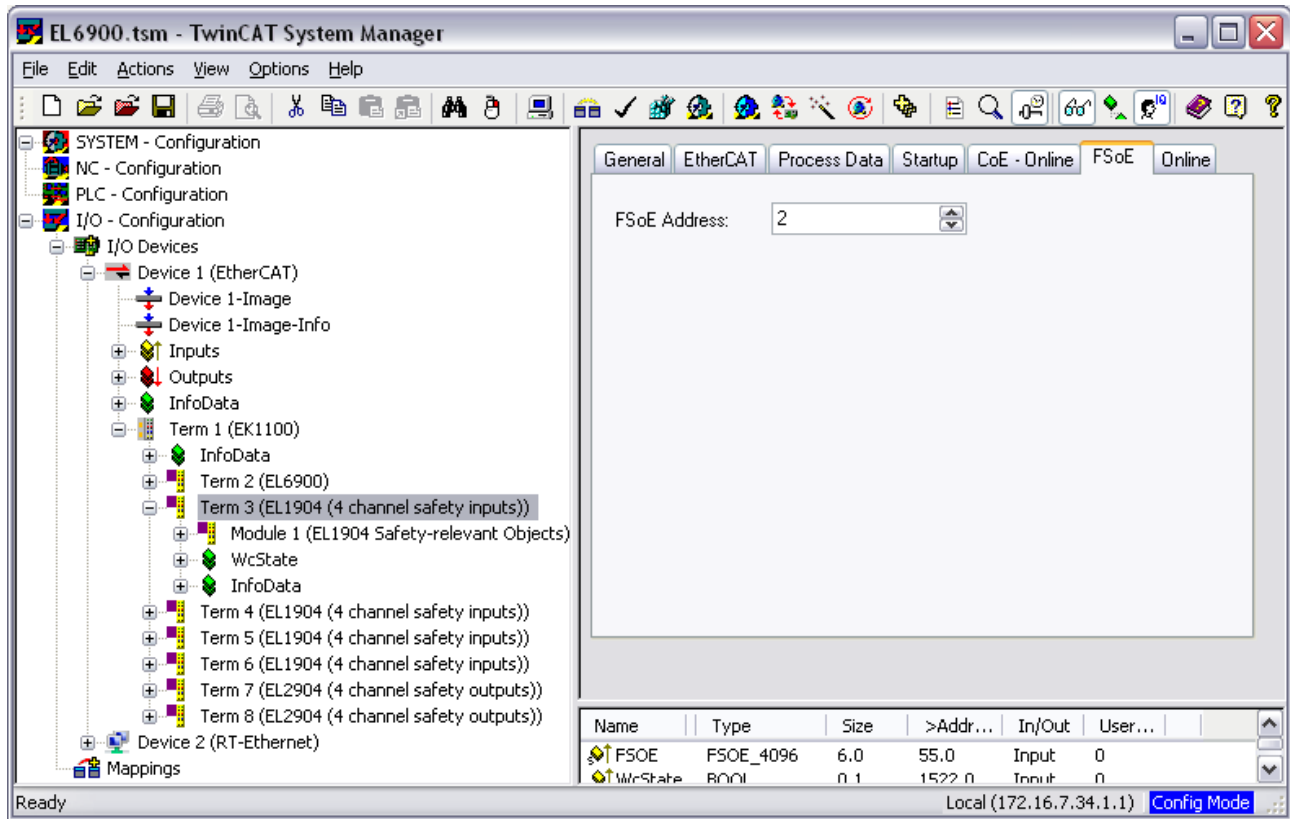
EL6900.tsm - TwinCAT System Manager

File Edit Actions View Options Help

SYSTEM - Configuration
NC - Configuration
PLC - Configuration
I/O - Configuration
I/O Devices
Device 1 (EtherCAT)
Device 1-Image
Device 1-Image-Info
Inputs
Outputs
InfoData
Term 1 (EK1100)
InfoData
Term 2 (EL6900)
Term 3 (EL1904 (4 channel safety inputs))
Module 1 (EL1904 Safety-relevant Objects)
WcState
InfoData
Term 4 (EL1904 (4 channel safety inputs))
Term 5 (EL1904 (4 channel safety inputs))
Term 6 (EL1904 (4 channel safety inputs))
Term 7 (EL2904 (4 channel safety outputs))
Term 8 (EL2904 (4 channel safety outputs))
Device 2 (RT-Ethernet)
Mappings

General | EtherCAT | Process Data | Startup | CoE - Online | FSoE | Online

FSoE Address: 2

| Name | Type | Size | >Addr... | In/Out | User... |
|---|---|---|---|---|---|
| FSOE | FSOE_4096 | 6.0 | 55.0 | Input | 0 |
| WcState | BOOL | 0.1 | 1522.0 | Input | 0 |

Ready
Local (172.16.7.34.1.1) Config Mode